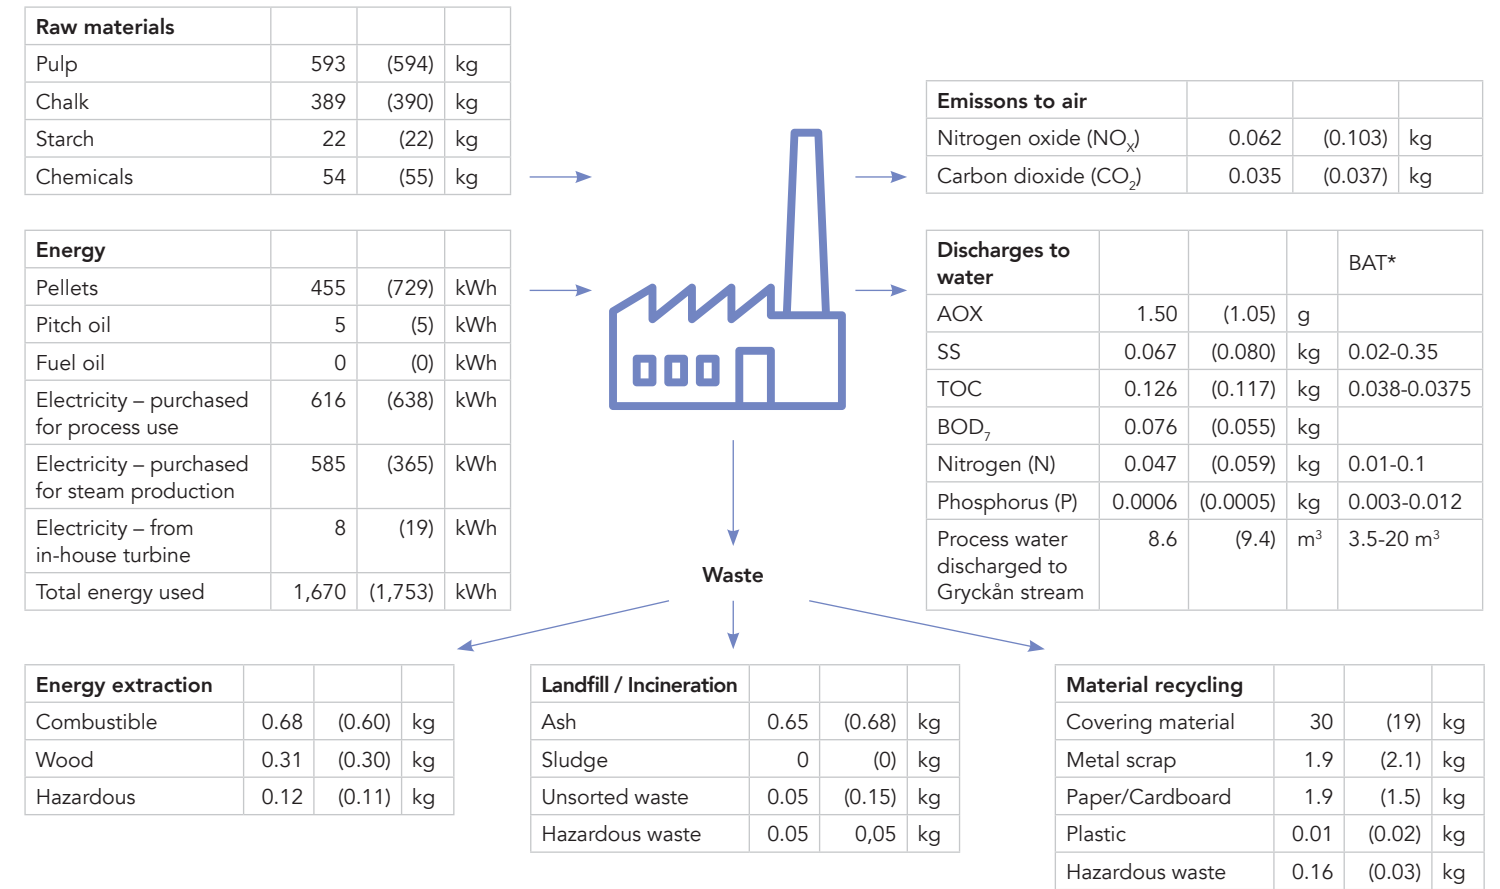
| Raw materials | | | |
|---|---|---|---|
| Pulp | 593 | (594) | kg |
| Chalk | 389 | (390) | kg |
| Starch | 22 | (22) | kg |
| Chemicals | 54 | (55) | kg |

| Energy | | | |
|---|---|---|---|
| Pellets | 455 | (729) | kWh |
| Pitch oil | 5 | (5) | kWh |
| Fuel oil | 0 | (0) | kWh |
| Electricity – purchased for process use | 616 | (638) | kWh |
| Electricity – purchased for steam production | 585 | (365) | kWh |
| Electricity – from in-house turbine | 8 | (19) | kWh |
| Total energy used | 1,670 | (1,753) | kWh |

| Emissons to air | | | |
|---|---|---|---|
| Nitrogen oxide ($NO_X$) | 0.062 | (0.103) | kg |
| Carbon dioxide ($CO_2$) | 0.035 | (0.037) | kg |

| Discharges to water | | | | BAT* |
|---|---|---|---|---|
| AOX | 1.50 | (1.05) | g | |
| SS | 0.067 | (0.080) | kg | 0.02-0.35 |
| TOC | 0.126 | (0.117) | kg | 0.038-0.0375 |
| $BOD_7$ | 0.076 | (0.055) | kg | |
| Nitrogen (N) | 0.047 | (0.059) | kg | 0.01-0.1 |
| Phosphorus (P) | 0.0006 | (0.0005) | kg | 0.003-0.012 |
| Process water discharged to Gryckån stream | 8.6 | (9.4) | $m^3$ | 3.5-20 $m^3$ |

Waste

| Energy extraction | | | |
|---|---|---|---|
| Combustible | 0.68 | (0.60) | kg |
| Wood | 0.31 | (0.30) | kg |
| Hazardous | 0.12 | (0.11) | kg |

| Landfill / Incineration | | | |
|---|---|---|---|
| Ash | 0.65 | (0.68) | kg |
| Sludge | 0 | (0) | kg |
| Unsorted waste | 0.05 | (0.15) | kg |
| Hazardous waste | 0.05 | 0,05 | kg |

| Material recycling | | | |
|---|---|---|---|
| Covering material | 30 | (19) | kg |
| Metal scrap | 1.9 | (2.1) | kg |
| Paper/Cardboard | 1.9 | (1.5) | kg |
| Plastic | 0.01 | (0.02) | kg |
| Hazardous waste | 0.16 | (0.03) | kg |